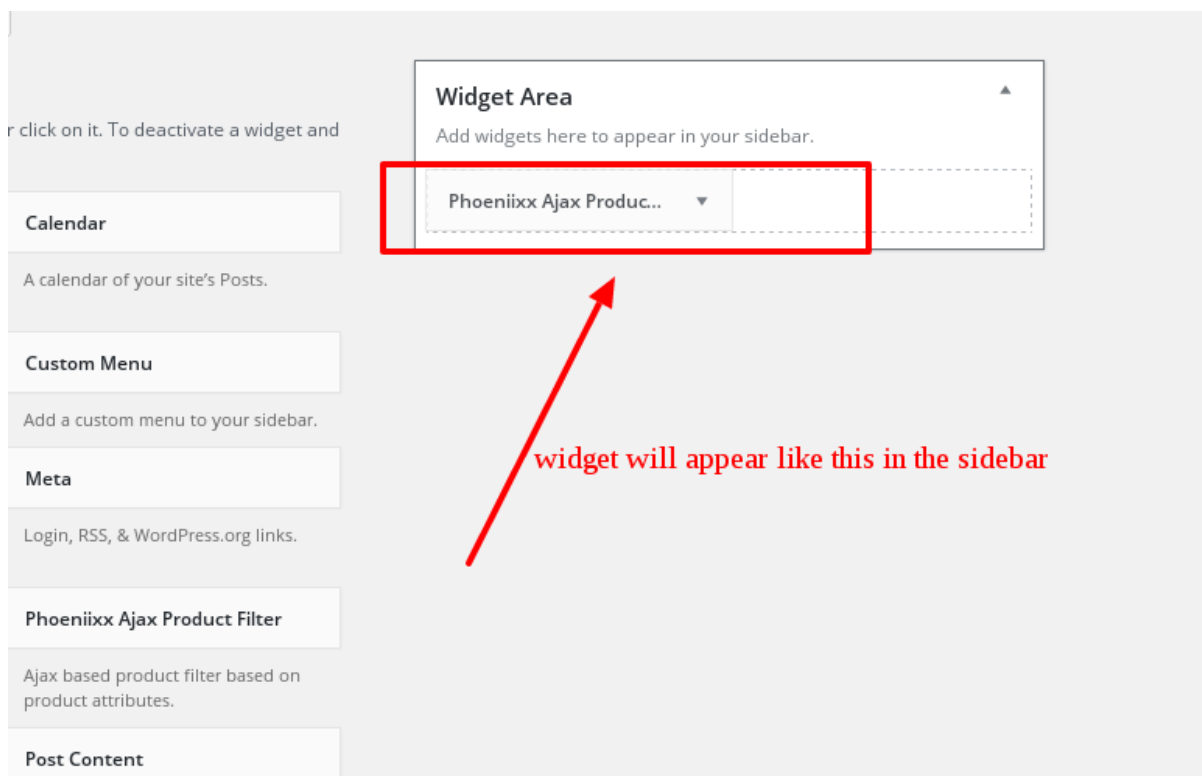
r click on it. To deactivate a widget and

Calendar

A calendar of your site's Posts.

Custom Menu

Add a custom menu to your sidebar.

Meta

Login, RSS, & WordPress.org links.

Phoeniixx Ajax Product Filter

Ajax based product filter based on product attributes.

Post Content

Widget Area

Add widgets here to appear in your sidebar.

Phoeniixx Ajax Produc...

widget will appear like this in the sidebar